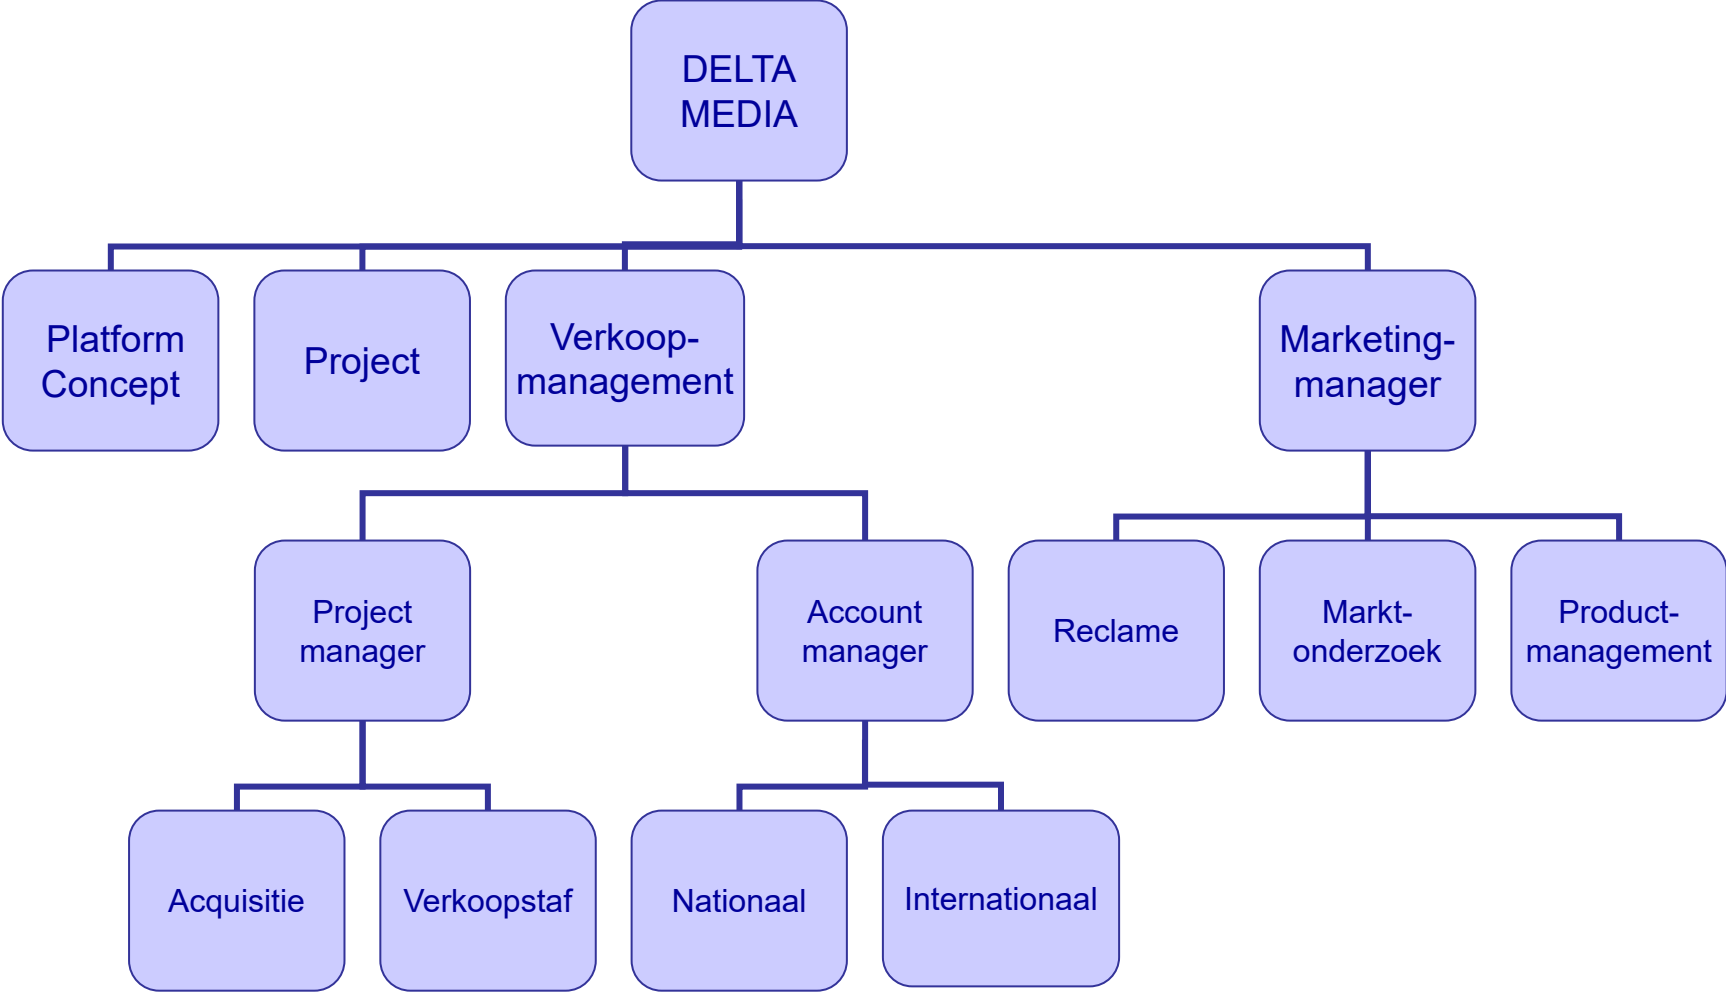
DELTA MEDIA

Platform Concept

Project

Verkoop-management

Marketing-manager

Project manager

Account manager

Reclame

Markt-onderzoek

Product-management

Acquisitie

Verkoopstaf

Nationaal

Internationaal